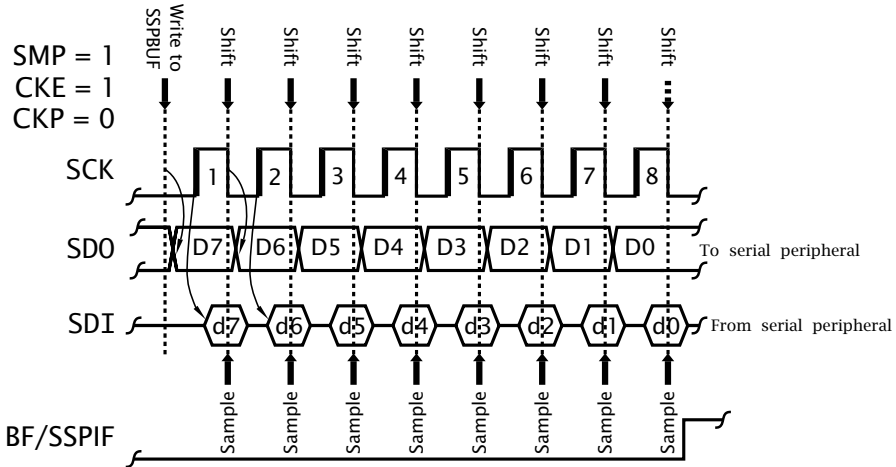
SMP = 1
CKE = 1
CKP = 0

Write to SSPBUF

Shift Shift Shift Shift Shift Shift Shift Shift

SCK 1 2 3 4 5 6 7 8

SDO D7 D6 D5 D4 D3 D2 D1 D0 To serial peripheral

SDI d7 d6 d5 d4 d3 d2 d1 d0 From serial peripheral

Sample Sample Sample Sample Sample Sample Sample Sample

BF/SSPIF